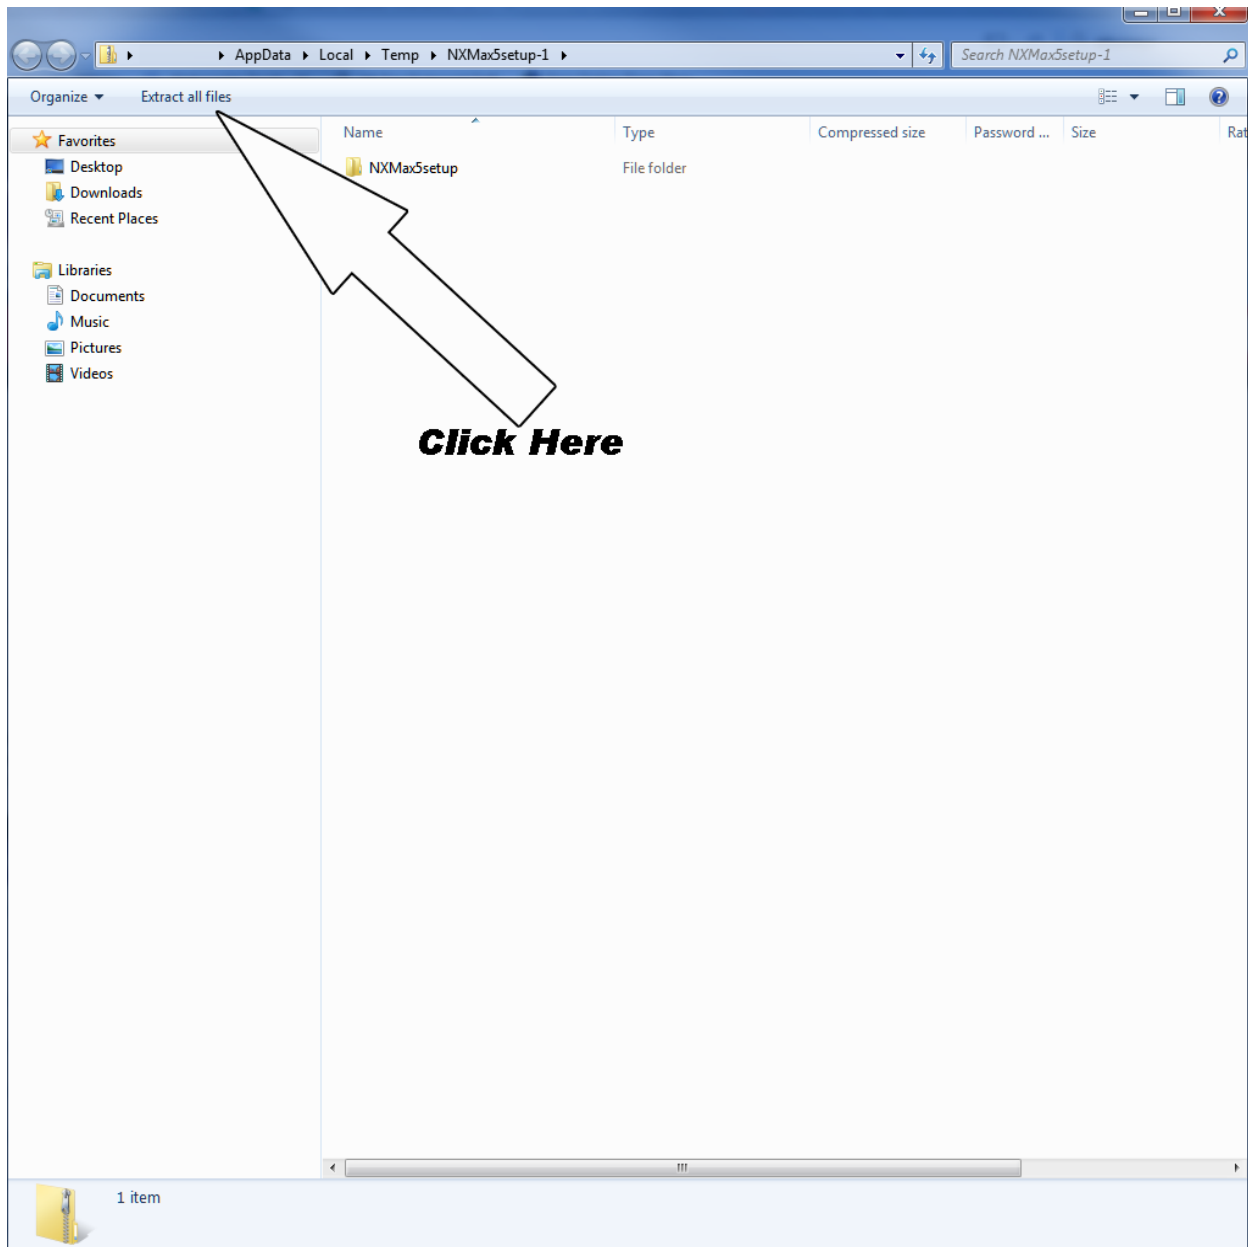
AppData ▸ Local ▸ Temp ▸ NXMax5setup-1 ▸

Search NXMax5setup-1

Organize ▾ Extract all files

Favorites
Desktop
Downloads
Recent Places

Libraries
Documents
Music
Pictures
Videos

| Name | Type | Compressed size | Password ... | Size | Rat |
|---|---|---|---|---|---|
| NXMax5setup | File folder | | | | |

Click Here

1 item